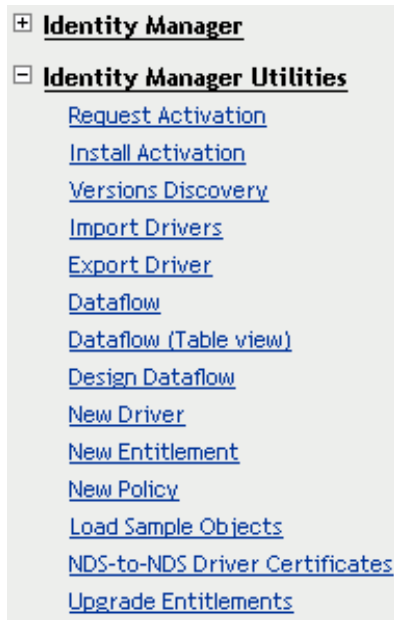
⊞ Identity Manager

⊟ Identity Manager Utilities

Request Activation
Install Activation
Versions Discovery
Import Drivers
Export Driver
Dataflow
Dataflow (Table view)
Design Dataflow
New Driver
New Entitlement
New Policy
Load Sample Objects
NDS-to-NDS Driver Certificates
Upgrade Entitlements